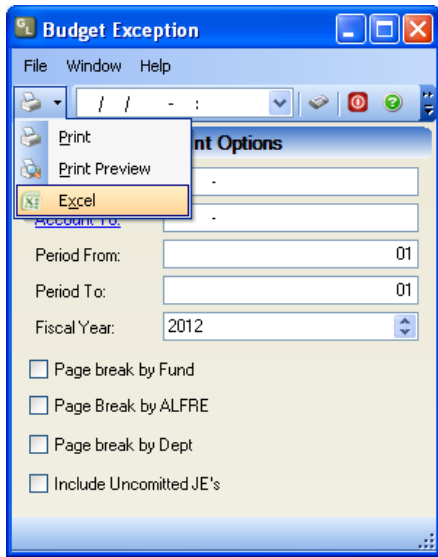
Budget Exception

File Window Help

/ / - :

Print

Print Preview

Excel

nt Options

-

Account To: -

Period From: 01

Period To: 01

Fiscal Year: 2012

Page break by Fund

Page Break by ALFRE

Page break by Dept

Include Uncomitted JE's